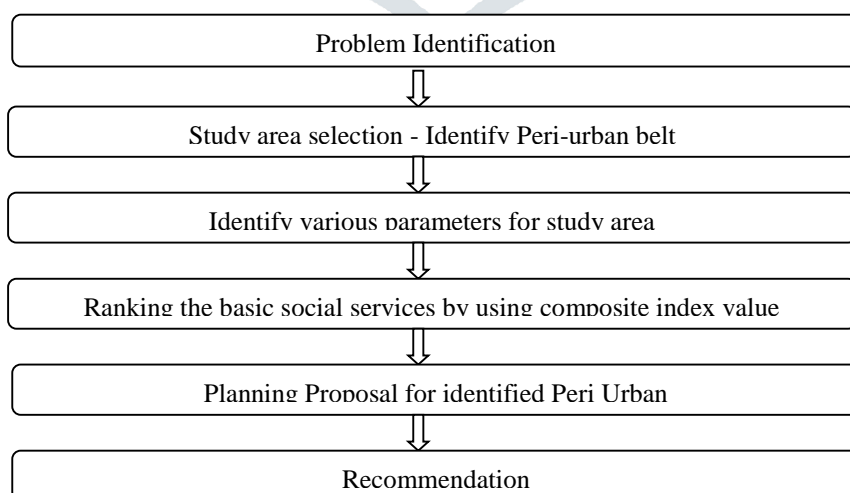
Problem Identification

Study area selection - Identify Peri-urban belt

Identify various parameters for study area

Ranking the basic social services by using composite index value

Planning Proposal for identified Peri Urban

Recommendation